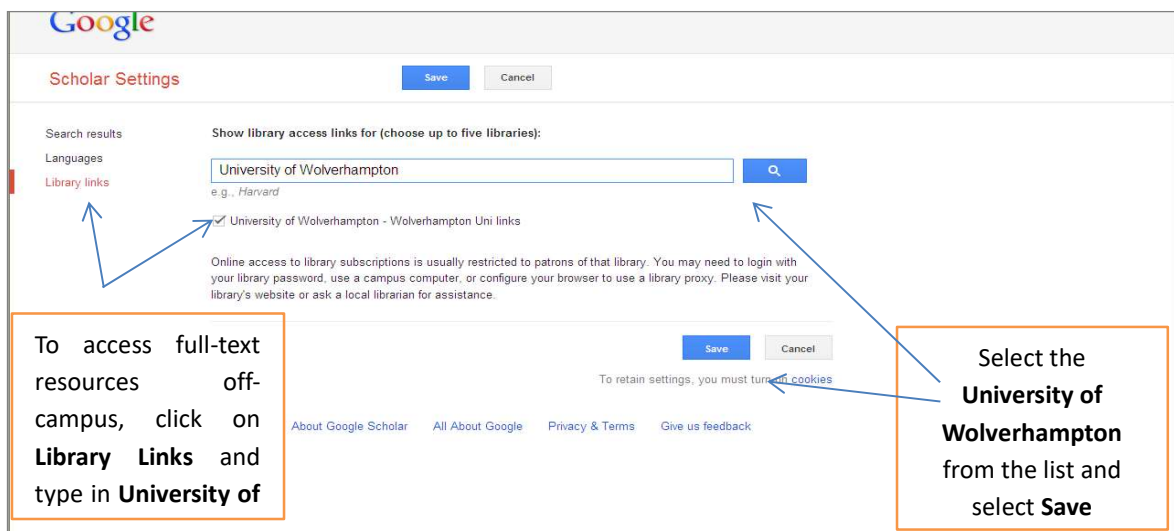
Google

Scholar Settings

Save Cancel

Search results
Languages
Library links

Show library access links for (choose up to five libraries):

University of Wolverhampton

e.g., Harvard

University of Wolverhampton - Wolverhampton Uni links

Online access to library subscriptions is usually restricted to patrons of that library. You may need to login with your library password, use a campus computer, or configure your browser to use a library proxy. Please visit your library's website or ask a local librarian for assistance.

Save Cancel

To retain settings, you must turn on cookies

About Google Scholar All About Google Privacy & Terms Give us feedback

To access full-text resources off-campus, click on **Library Links** and type in **University of**

Select the **University of Wolverhampton** from the list and select **Save**